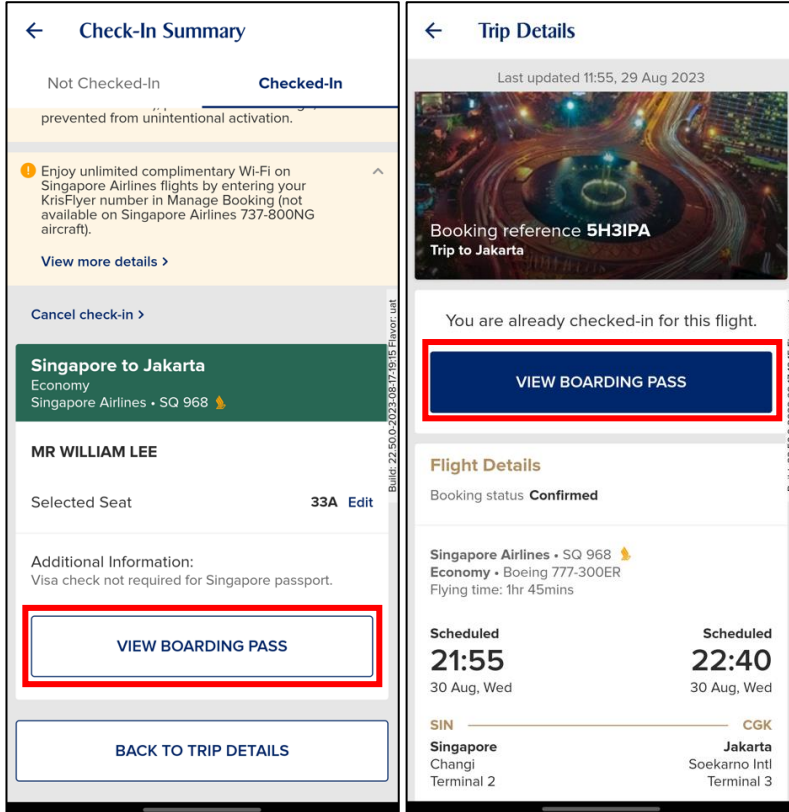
←
Check-In Summary

Not Checked-In
Checked-In

prevented from unintentional activation.

! Enjoy unlimited complimentary Wi-Fi on Singapore Airlines flights by entering your KrisFlyer number in Manage Booking (not available on Singapore Airlines 737-800NG aircraft).

View more details >

Cancel check-in >

Build: 22.50.0-2023-08-17-19:15 Flavor: uat

Singapore to Jakarta
Economy
Singapore Airlines • SQ 968

MR WILLIAM LEE

Selected Seat
33A Edit

Additional Information:
Visa check not required for Singapore passport.

VIEW BOARDING PASS

BACK TO TRIP DETAILS

←
Trip Details

Last updated 11:55, 29 Aug 2023

Booking reference 5H3IPA
Trip to Jakarta

You are already checked-in for this flight.

VIEW BOARDING PASS

Flight Details
Booking status Confirmed

Singapore Airlines • SQ 968
Economy • Boeing 777-300ER
Flying time: 1hr 45mins

| Scheduled | Scheduled |
|---|---|
| 21:55 | 22:40 |
| 30 Aug, Wed | 30 Aug, Wed |
| SIN | CGK |
| Singapore | Jakarta |
| Changi | Soekarno Intl |
| Terminal 2 | Terminal 3 |